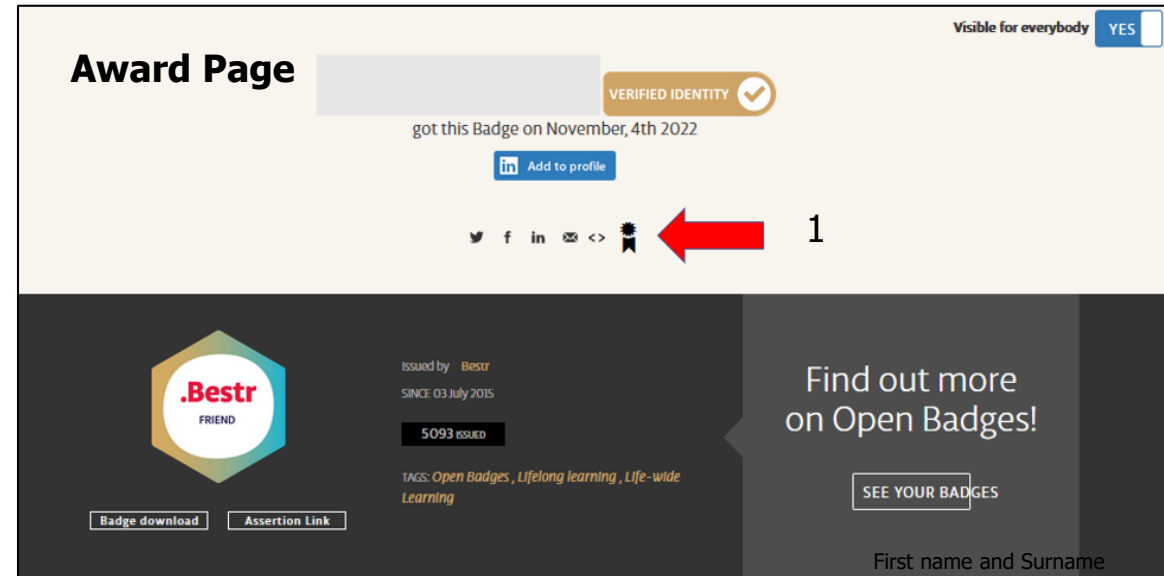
Visible for everybody YES

Award Page

VERIFIED IDENTITY

got this Badge on November, 4th 2022

Add to profile

1

.Bestr
FRIEND

Issued by Bestr

SINCE 03 July 2015

5093 ISSUED

TAGS: Open Badges , Lifelong learning , Life-wide Learning

Badge download

Assertion Link

Find out more on Open Badges!

SEE YOUR BADGES

First name and Surname